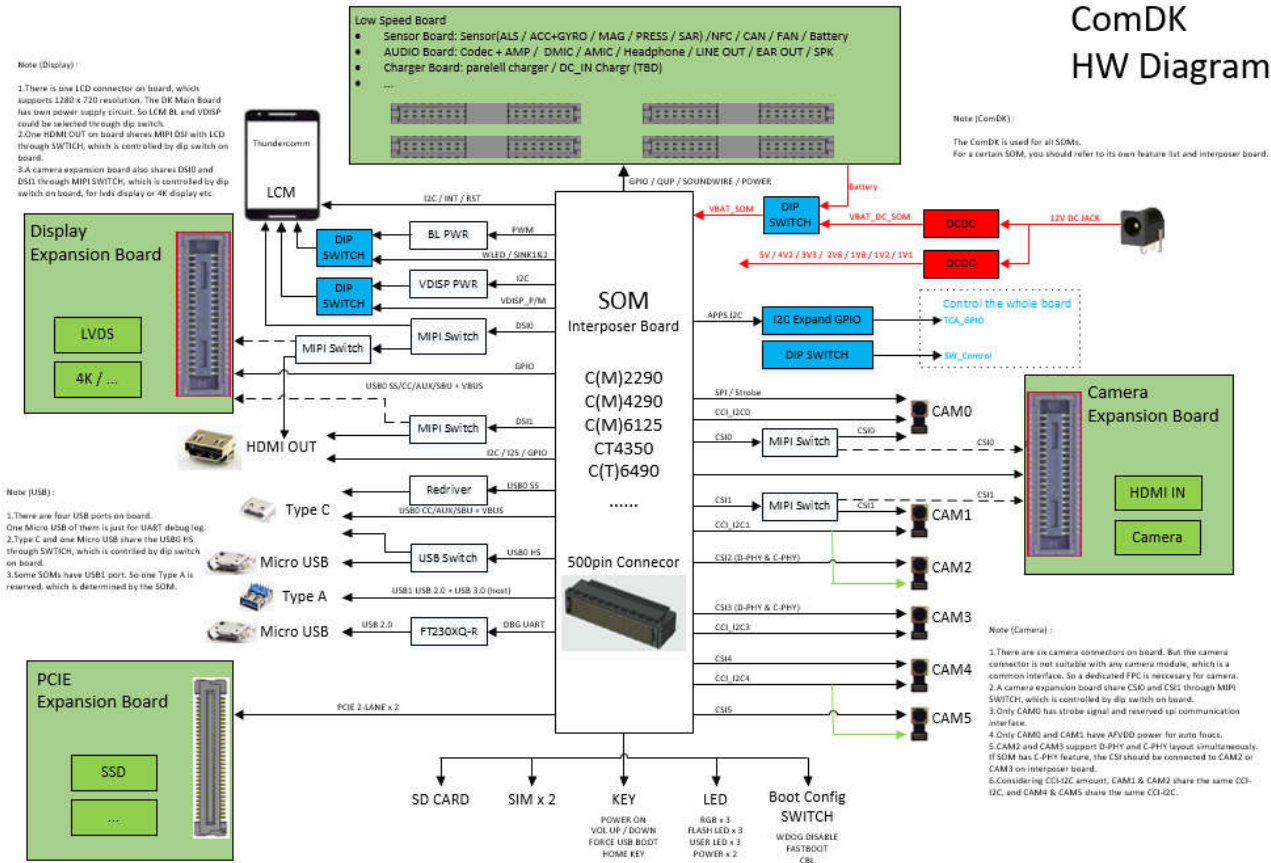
ComDK
HW Diagram

Low Speed Board
• Sensor Board: Sensor(ALS / ACC+GYRO / MAG / PRESS / SAR) /NFC / CAN / FAN / Battery
• AUDIO Board: Codec + AMP / DMIC / AMIC / Headphone / LINE OUT / EAR OUT / SPK
• Charger Board: parelell charger / DC_IN Chargr (TBD)
• ...

Note (Display) :

1.There is one LCD connector on board, which supports 1280 x 720 resolution. The DK Main Board has own power supply circuit. So LCM BL and VDISP could be selected through dip switch.
2.One HDMI OUT on board sheres MIPI DSI with LCD through SWTICH, which is controlled by dip switch on board.
3.A camera expansion board also shares DSI0 and DSI1 through MIPI SWITCH, which is controlled by dip switch on board, for lvds display or 4K display etc.

Note (ComDK) :

The ComDK is used for all SOMs.
For a certain SOM, you should refer to its own feature list and interposer board.

Thundercomm
LCM

Display Expansion Board
LVDS
4K / ...

I2C / INT / RST
GPIO / QUP / SOUNDWIRE / POWER
Battery
VBAT_SOM
DIP SWITCH
VBAT_DC_SOM
DCDC
12V DC JACK
5V / 4V2 / 3V3 / 2V8 / 1V8 / 1V2 / 1V1
DCDC

PWM
BL PWR
DIP SWITCH
WLED / SINK1&2
I2C
VDISP PWR
DIP SWITCH
VDISP_P/M
DSI0
MIPI Switch
MIPI Switch
GPIO
USB0 SS/CC/AUX/SBU + VBUS
DSI1
MIPI Switch
HDMI OUT
I2C / I2S / GPIO

SOM
Interposer Board
C(M)2290
C(M)4290
C(M)6125
CT4350
C(T)6490
......
500pin Connecor

APPS I2C
I2C Expand GPIO
TCA_GPIO
DIP SWITCH
SW_Control
Control the whole board

SPI / Strobe
CCI_I2C0
CAM0
CSI0
MIPI Switch
CSI0
CSI0
Camera Expansion Board
HDMI IN
Camera
CSI1
MIPI Switch
CSI1
CSI1
CCI_I2C1
CAM1
CSI2 (D-PHY & C-PHY)
CAM2
CSI3 (D-PHY & C-PHY)
CAM3
CCI_I2C3
CSI4
CAM4
CCI_I2C4
CSI5
CAM5

Note (USB) :

1.There are four USB ports on board. One Micro USB of them is just for UART debug log.
2.Type C and one Micro USB share the USB0 HS through SWTICH, which is contriled by dip switch on board.
3.Some SOMs have USB1 port. So one Type A is reserved, which is determined by the SOM.

Redriver
USB0 SS
Type C
USB0 CC/AUX/SBU + VBUS
USB Switch
USB0 HS
Micro USB
USB1 USB 2.0 + USB 3.0 (host)
Type A
USB 2.0
FT230XQ-R
DBG UART
Micro USB

Note (Camera) :

1.There are six camera connectors on board. But the camera connector is not suitable with any camera module, which is a common interface. So a dedicated FPC is neccesary for camera.
2.A camera expansion board share CSI0 and CSI1 through MIPI SWITCH, which is controlled by dip switch on board.
3.Only CAM0 has strobe signal and reserved spi communication interface.
4.Only CAM0 and CAM1 have AFVDD power for auto foucs.
5.CAM2 and CAM3 support D-PHY and C-PHY layout simultaneously. If SOM has C-PHY feature, the CSI should be connected to CAM2 or CAM3 on interposer board.
6.Considering CCI-I2C amount, CAM1 & CAM2 share the same CCI-I2C, and CAM4 & CAM5 share the same CCI-I2C.

PCIE Expansion Board
SSD
...
PCIE 2-LANE x 2

SD CARD
SIM x 2
KEY
POWER ON
VOL UP / DOWN
FORCE USB BOOT
HOME KEY
LED
RGB x 3
FLASH LED x 3
USER LED x 3
POWER x 2
Boot Config SWITCH
WDOG DISABLE
FASTBOOT
CBL